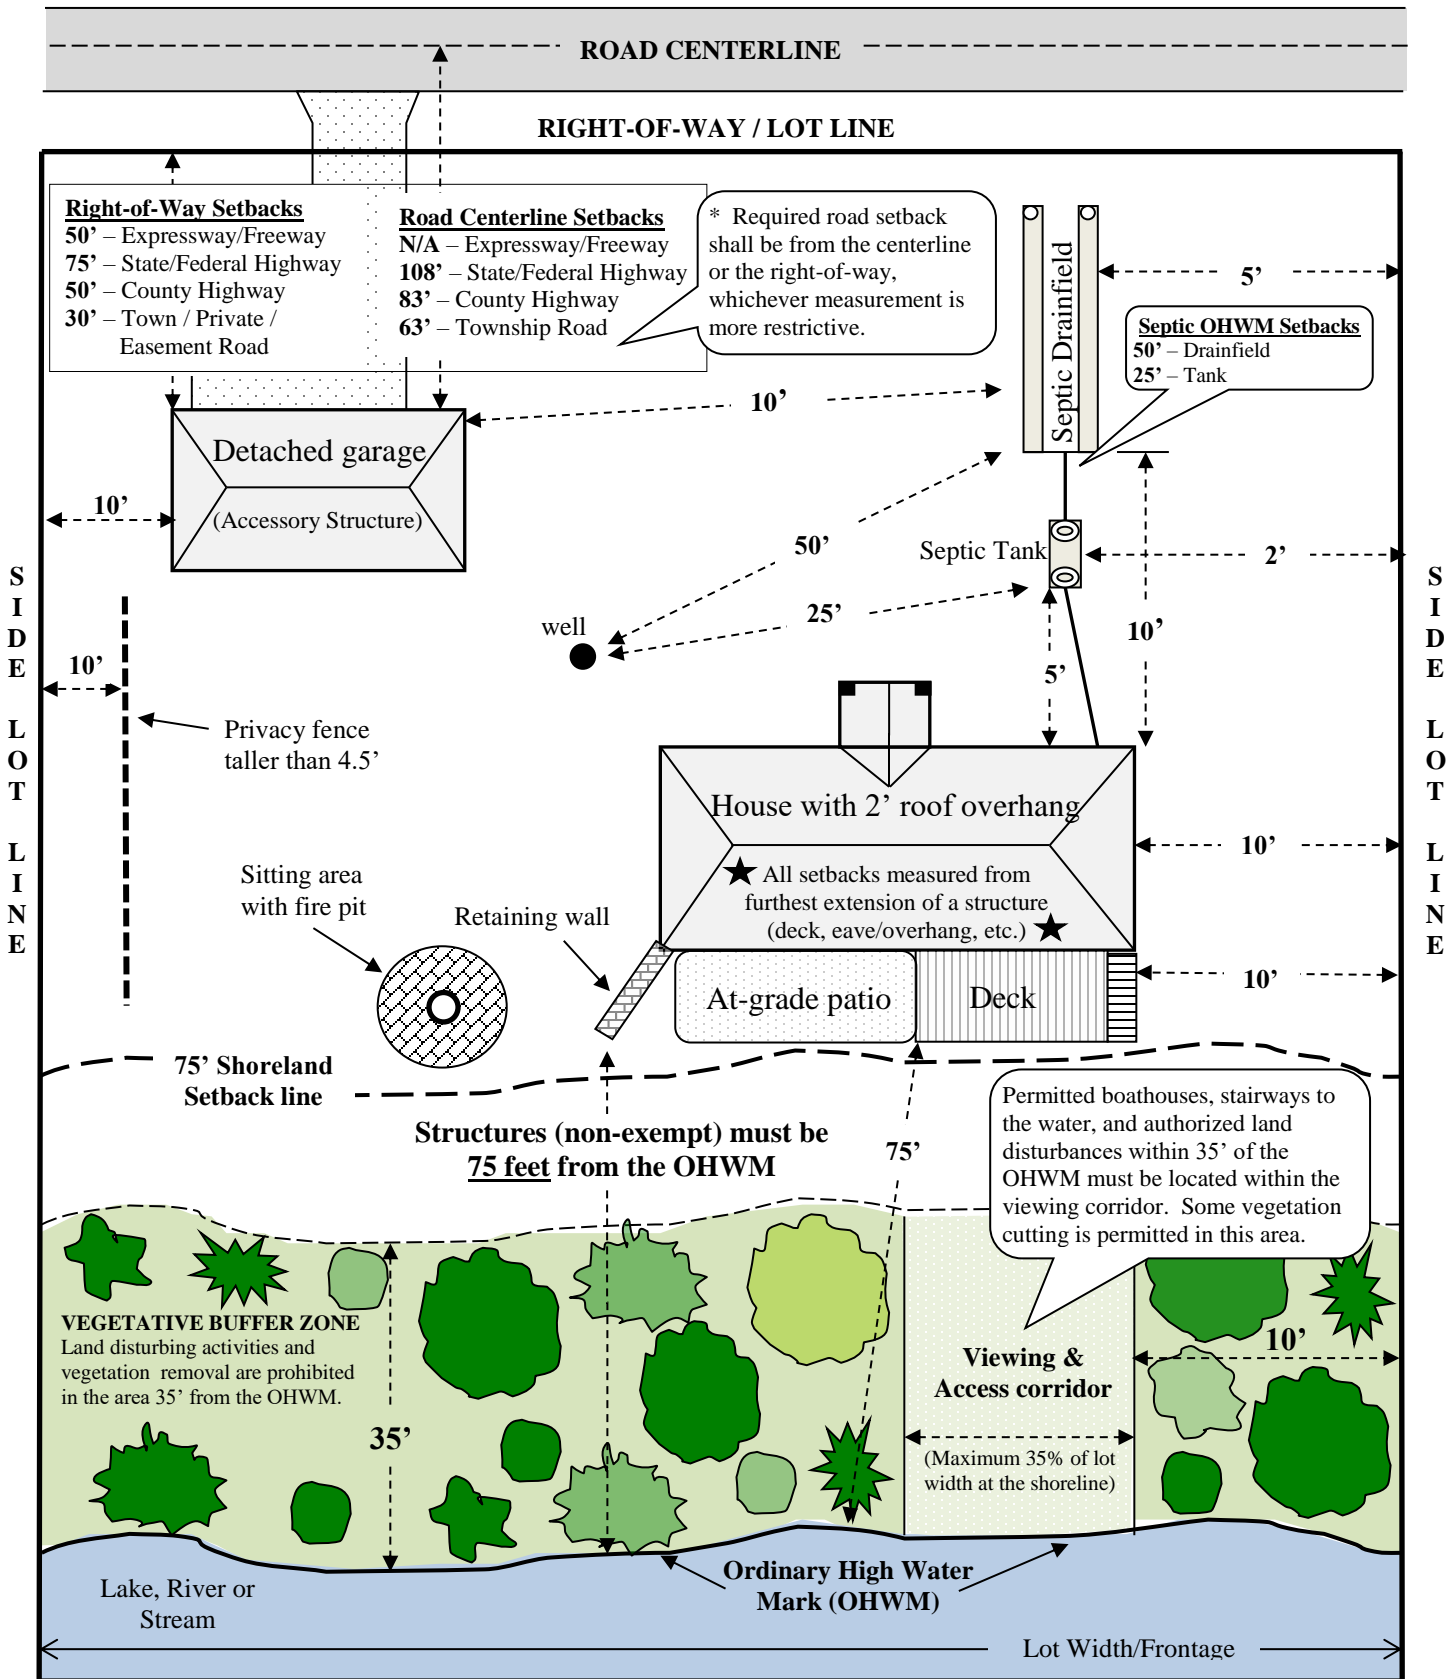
ROAD CENTERLINE

RIGHT-OF-WAY / LOT LINE

Right-of-Way Setbacks
50' – Expressway/Freeway
75' – State/Federal Highway
50' – County Highway
30' – Town / Private / Easement Road

Road Centerline Setbacks
N/A – Expressway/Freeway
108' – State/Federal Highway
83' – County Highway
63' – Township Road

* Required road setback shall be from the centerline or the right-of-way, whichever measurement is more restrictive.

Septic Drainfield

5'

Septic OHWM Setbacks
50' – Drainfield
25' – Tank

10'

Detached garage
(Accessory Structure)

10'

50'

Septic Tank

2'

S I D E L O T L I N E

25'

well

10'

10'

5'

S I D E L O T L I N E

Privacy fence taller than 4.5'

House with 2' roof overhang

10'

★ All setbacks measured from furthest extension of a structure (deck, eave/overhang, etc.) ★

Sitting area with fire pit

Retaining wall

At-grade patio

Deck

10'

75' Shoreland Setback line

Structures (non-exempt) must be 75 feet from the OHWM

75'

Permitted boathouses, stairways to the water, and authorized land disturbances within 35' of the OHWM must be located within the viewing corridor. Some vegetation cutting is permitted in this area.

VEGETATIVE BUFFER ZONE
Land disturbing activities and vegetation removal are prohibited in the area 35' from the OHWM.

35'

Viewing & Access corridor

10'

(Maximum 35% of lot width at the shoreline)

Lake, River or Stream

Ordinary High Water Mark (OHWM)

Lot Width/Frontage